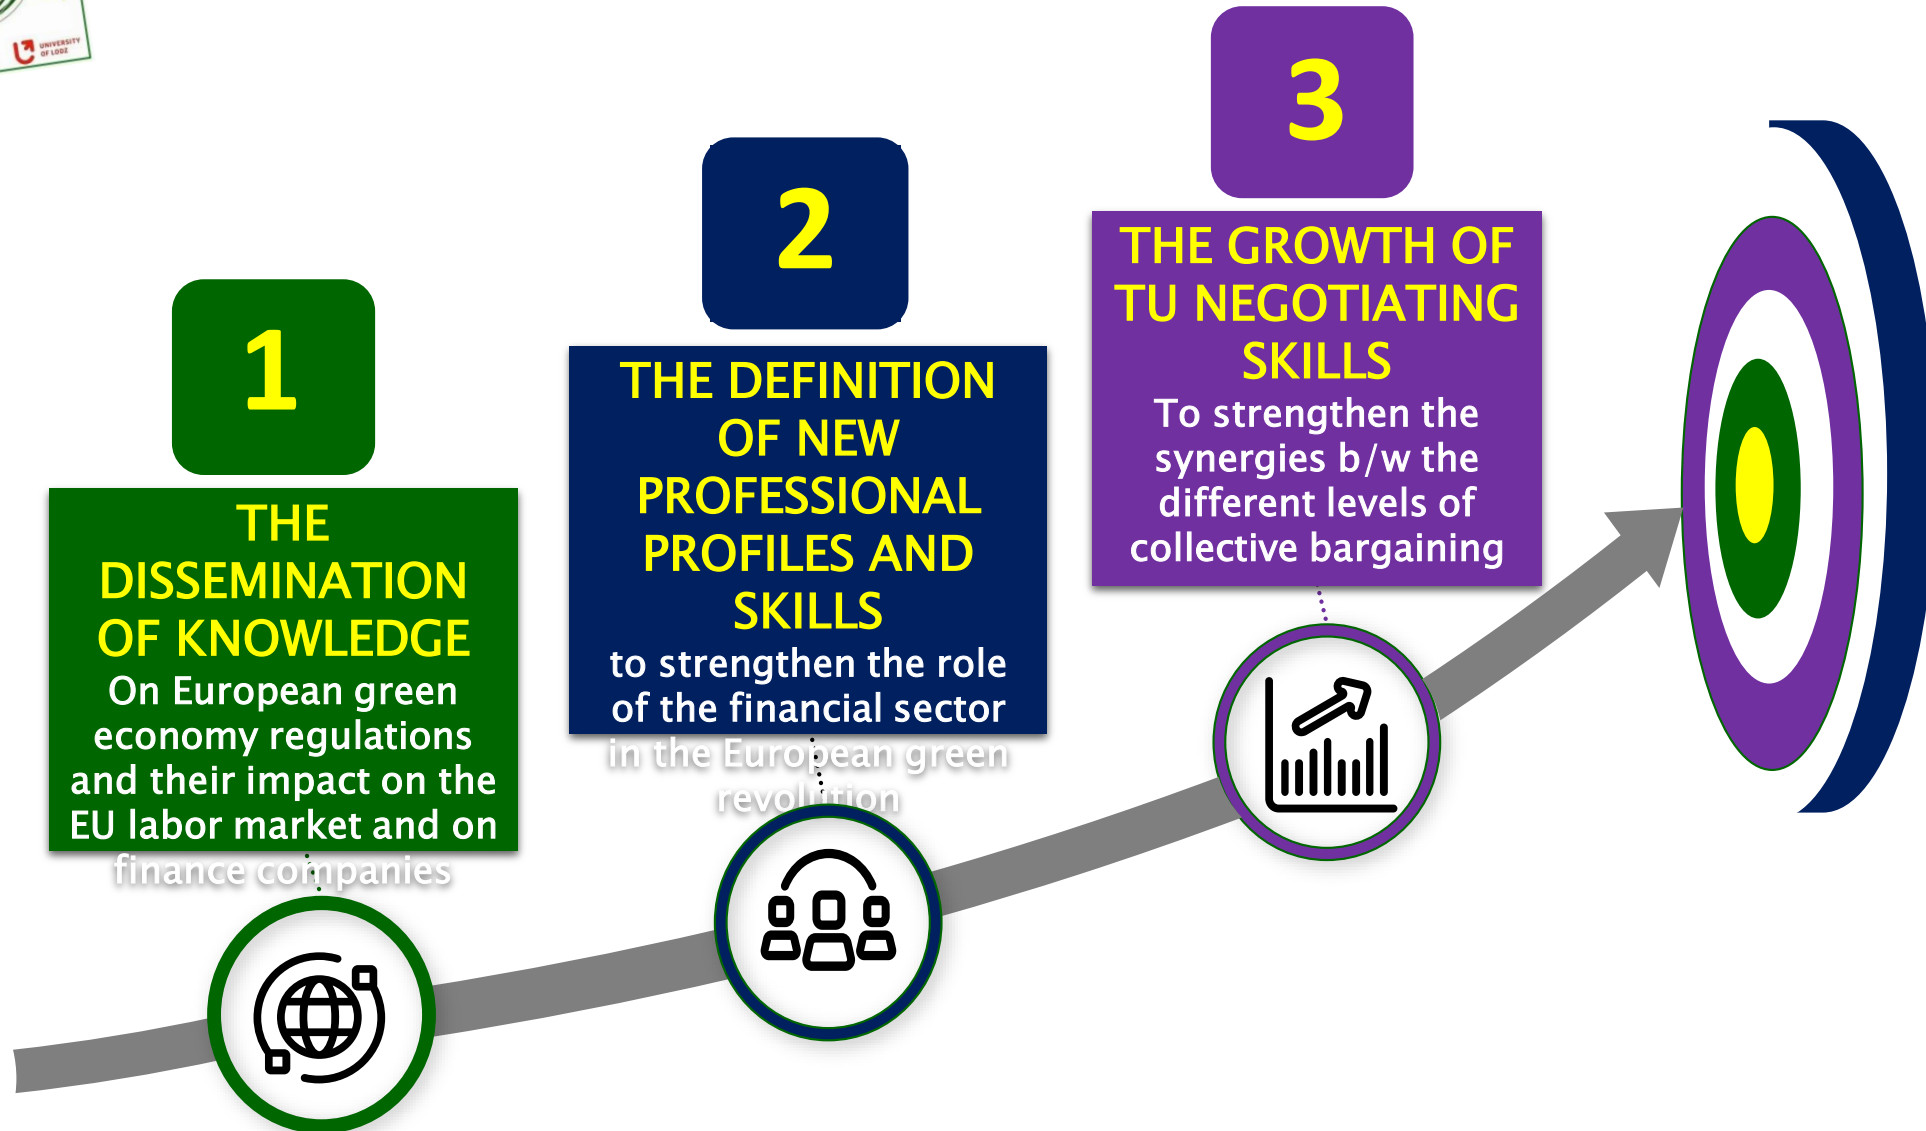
UNIVERSITY OF LODZ

1

THE DISSEMINATION OF KNOWLEDGE

On European green economy regulations and their impact on the EU labor market and on finance companies

2

THE DEFINITION OF NEW PROFESSIONAL PROFILES AND SKILLS

to strengthen the role of the financial sector in the European green revolution

3

THE GROWTH OF TU NEGOTIATING SKILLS

To strengthen the synergies b/w the different levels of collective bargaining